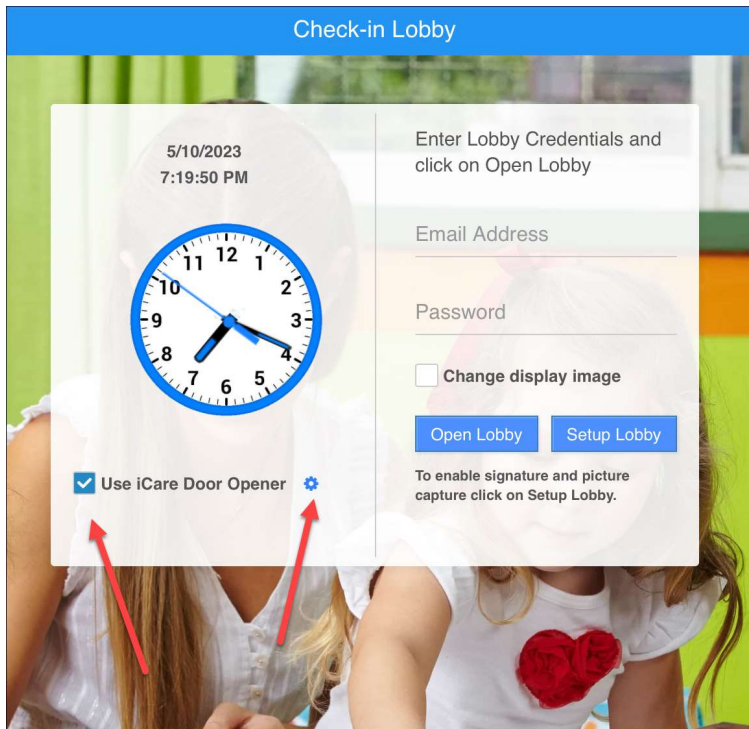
Check-in Lobby

5/10/2023
7:19:50 PM

12
1
2
3
4
5
6
7
8
9
10
11

Use iCare Door Opener

Enter Lobby Credentials and click on Open Lobby

Email Address

Password

Change display image

Open Lobby

Setup Lobby

To enable signature and picture capture click on Setup Lobby.